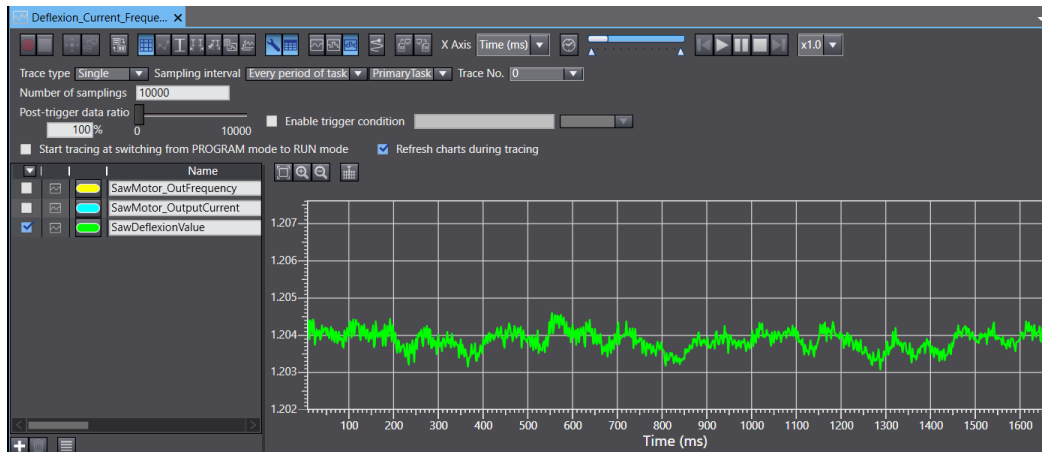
Deflexion_Current_Freque... ×

X Axis Time (ms) x1.0

Trace type Single Sampling interval Every period of task PrimaryTask Trace No. 0

Number of samplings 10000

Post-trigger data ratio
100 % 0 10000

Enable trigger condition

Start tracing at switching from PROGRAM mode to RUN mode Refresh charts during tracing

Name
SawMotor_OutFrequency
SawMotor_OutputCurrent
SawDeflexionValue

1.207
1.206
1.205
1.204
1.203
1.202

100 200 300 400 500 600 700 800 900 1000 1100 1200 1300 1400 1500 1600
Time (ms)